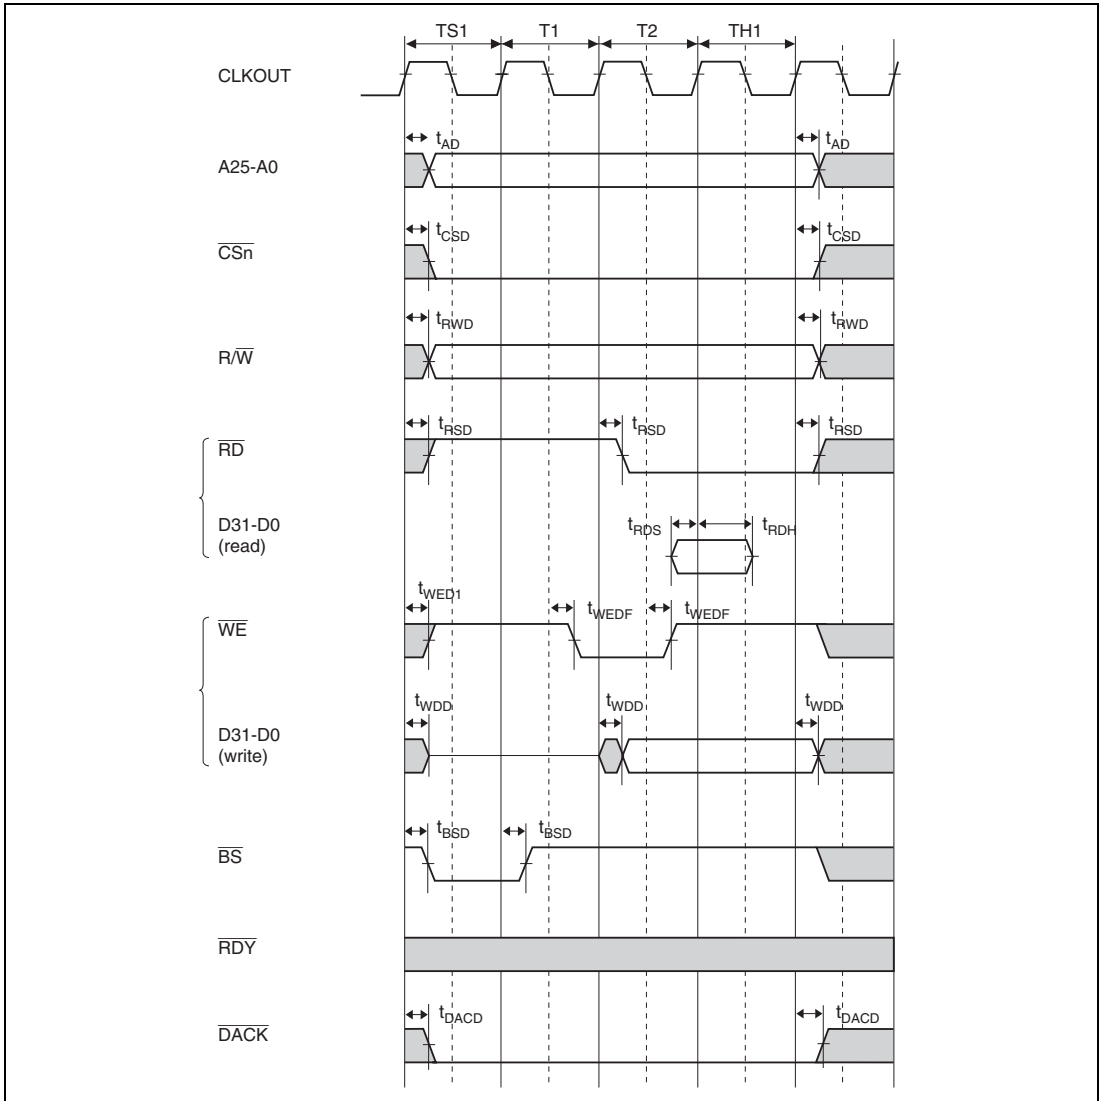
TS1 T1 T2 TH1

CLKOUT

$t_{AD}$ $t_{AD}$

A25-A0

$t_{CSD}$ $t_{CSD}$

$\overline{CSn}$

$t_{RWD}$ $t_{RWD}$

R/$\overline{W}$

$t_{RSD}$ $t_{RSD}$ $t_{RSD}$

$\overline{RD}$

D31-D0 (read)

$t_{RDS}$ $t_{RDH}$

$t_{WED1}$ $t_{WEDF}$ $t_{WEDF}$

$\overline{WE}$

$t_{WDD}$ $t_{WDD}$ $t_{WDD}$

D31-D0 (write)

$t_{BSD}$ $t_{BSD}$

$\overline{BS}$

$\overline{RDY}$

$t_{DACD}$ $t_{DACD}$

$\overline{DACK}$